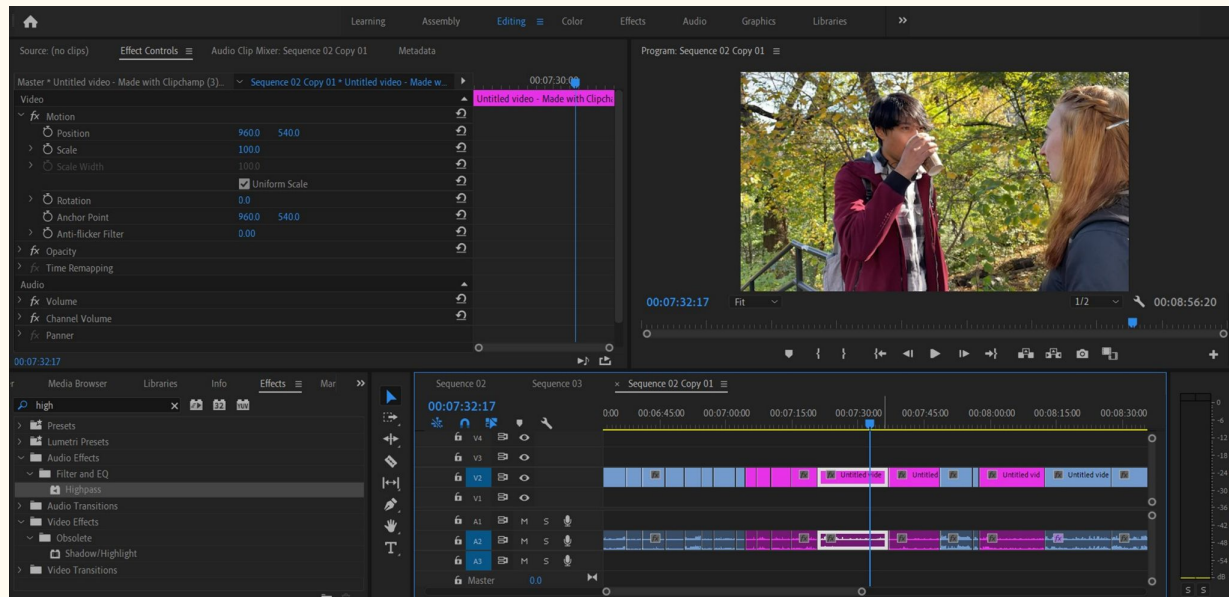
Learning Assembly Editing Color Effects Audio Graphics Libraries »

Source: (no clips) Effect Controls Audio Clip Mixer: Sequence 02 Copy 01 Metadata

Master * Untitled video - Made with Clipchamp (3)... Sequence 02 Copy 01 * Untitled video - Made w... 00:07:30:00

Untitled video - Made with Clipch

Video
fx Motion
Position 960.0 540.0
Scale 100.0
Scale Width 100.0
Uniform Scale
Rotation 0.0
Anchor Point 960.0 540.0
Anti-flicker Filter 0.00
fx Opacity
fx Time Remapping
Audio
fx Volume
fx Channel Volume
fx Panner

00:07:32:17

Program: Sequence 02 Copy 01

00:07:32:17 Fit 1/2 00:08:56:20

Media Browser Libraries Info Effects Mar »

high

Presets
Lumetri Presets
Audio Effects
Filter and EQ
Highpass
Audio Transitions
Video Effects
Obsolete
Shadow/Highlight
Video Transitions

Sequence 02 Sequence 03 × Sequence 02 Copy 01

00:07:32:17

0:00 00:06:45:00 00:07:00:00 00:07:15:00 00:07:30:00 00:07:45:00 00:08:00:00 00:08:15:00 00:08:30:00

V4
V3
V2
V1
A1 M S
A2 M S
A3 M S
Master 0.0

Untitled vide Untitled Untitled vid Untitled vide

0 -6 -12 -18 -24 -30 -36 -42 -48 -54 dB
S S